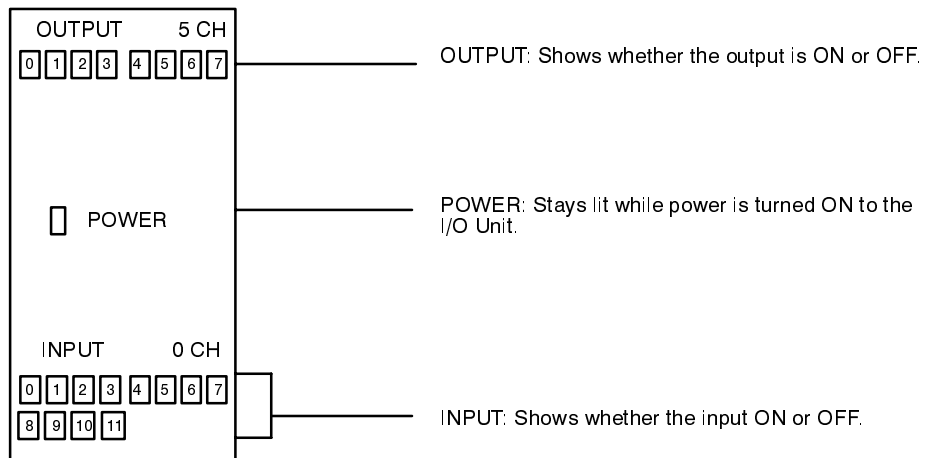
OUTPUT 5 CH

0 1 2 3 4 5 6 7

OUTPUT: Shows whether the output is ON or OFF.

POWER

POWER: Stays lit while power is turned ON to the I/O Unit.

INPUT 0 CH

0 1 2 3 4 5 6 7

8 9 10 11

INPUT: Shows whether the input ON or OFF.